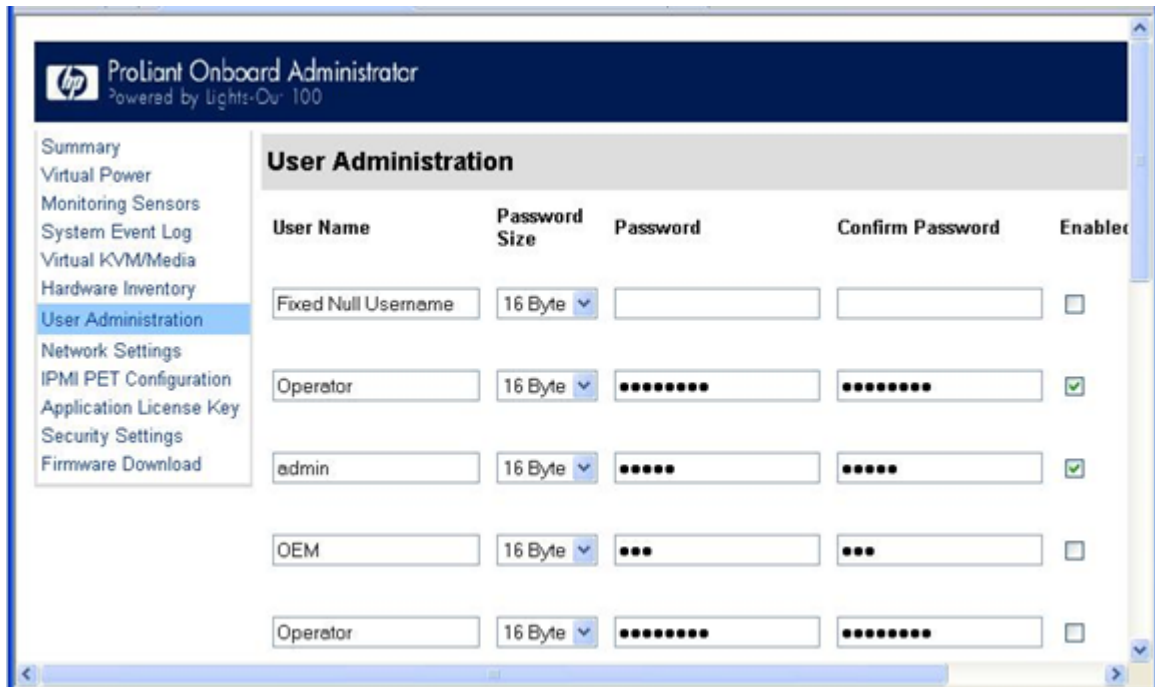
hp Proliant Onboard Administrator
Powered by Lights-Out 100

Summary
Virtual Power
Monitoring Sensors
System Event Log
Virtual KVM/Media
Hardware Inventory
User Administration
Network Settings
IPMI PET Configuration
Application License Key
Security Settings
Firmware Download

User Administration

| User Name | Password Size | Password | Confirm Password | Enablec |
|---|---|---|---|---|
| Fixed Null Username | 16 Byte | | | |
| Operator | 16 Byte | •••••••• | •••••••• | |
| admin | 16 Byte | ••••• | ••••• | |
| OEM | 16 Byte | ••• | ••• | |
| Operator | 16 Byte | •••••••• | •••••••• | |